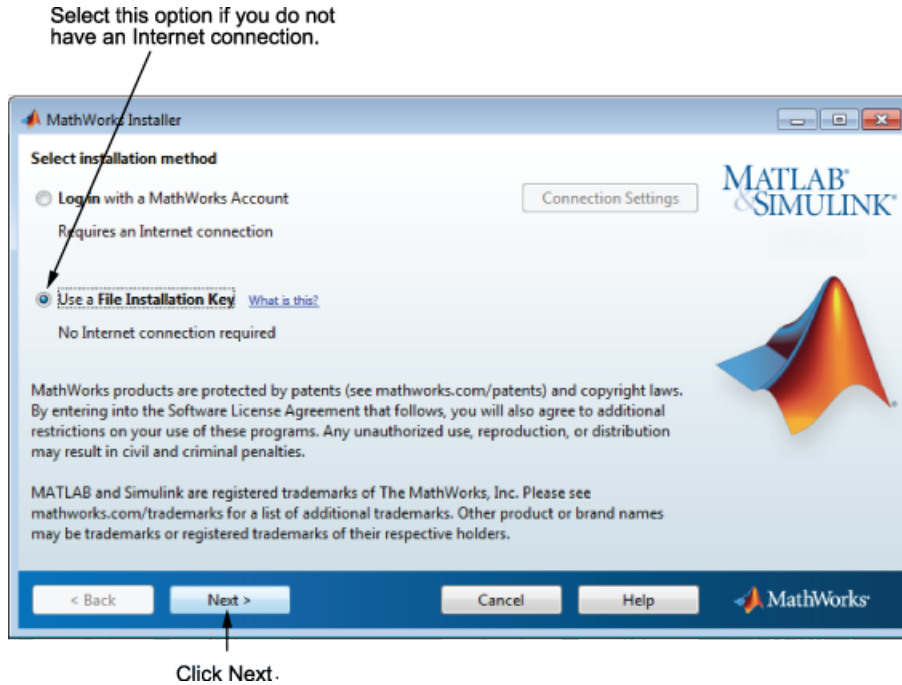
Select this option if you do not have an Internet connection.

MathWorks Installer

Select installation method

Log in with a MathWorks Account

Connection Settings

Requires an Internet connection

MATLAB® & SIMULINK®

Use a File Installation Key What is this?

No Internet connection required

MathWorks products are protected by patents (see mathworks.com/patents) and copyright laws. By entering into the Software License Agreement that follows, you will also agree to additional restrictions on your use of these programs. Any unauthorized use, reproduction, or distribution may result in civil and criminal penalties.

MATLAB and Simulink are registered trademarks of The MathWorks, Inc. Please see mathworks.com/trademarks for a list of additional trademarks. Other product or brand names may be trademarks or registered trademarks of their respective holders.

< Back

Next >

Cancel

Help

MathWorks®

Click Next.